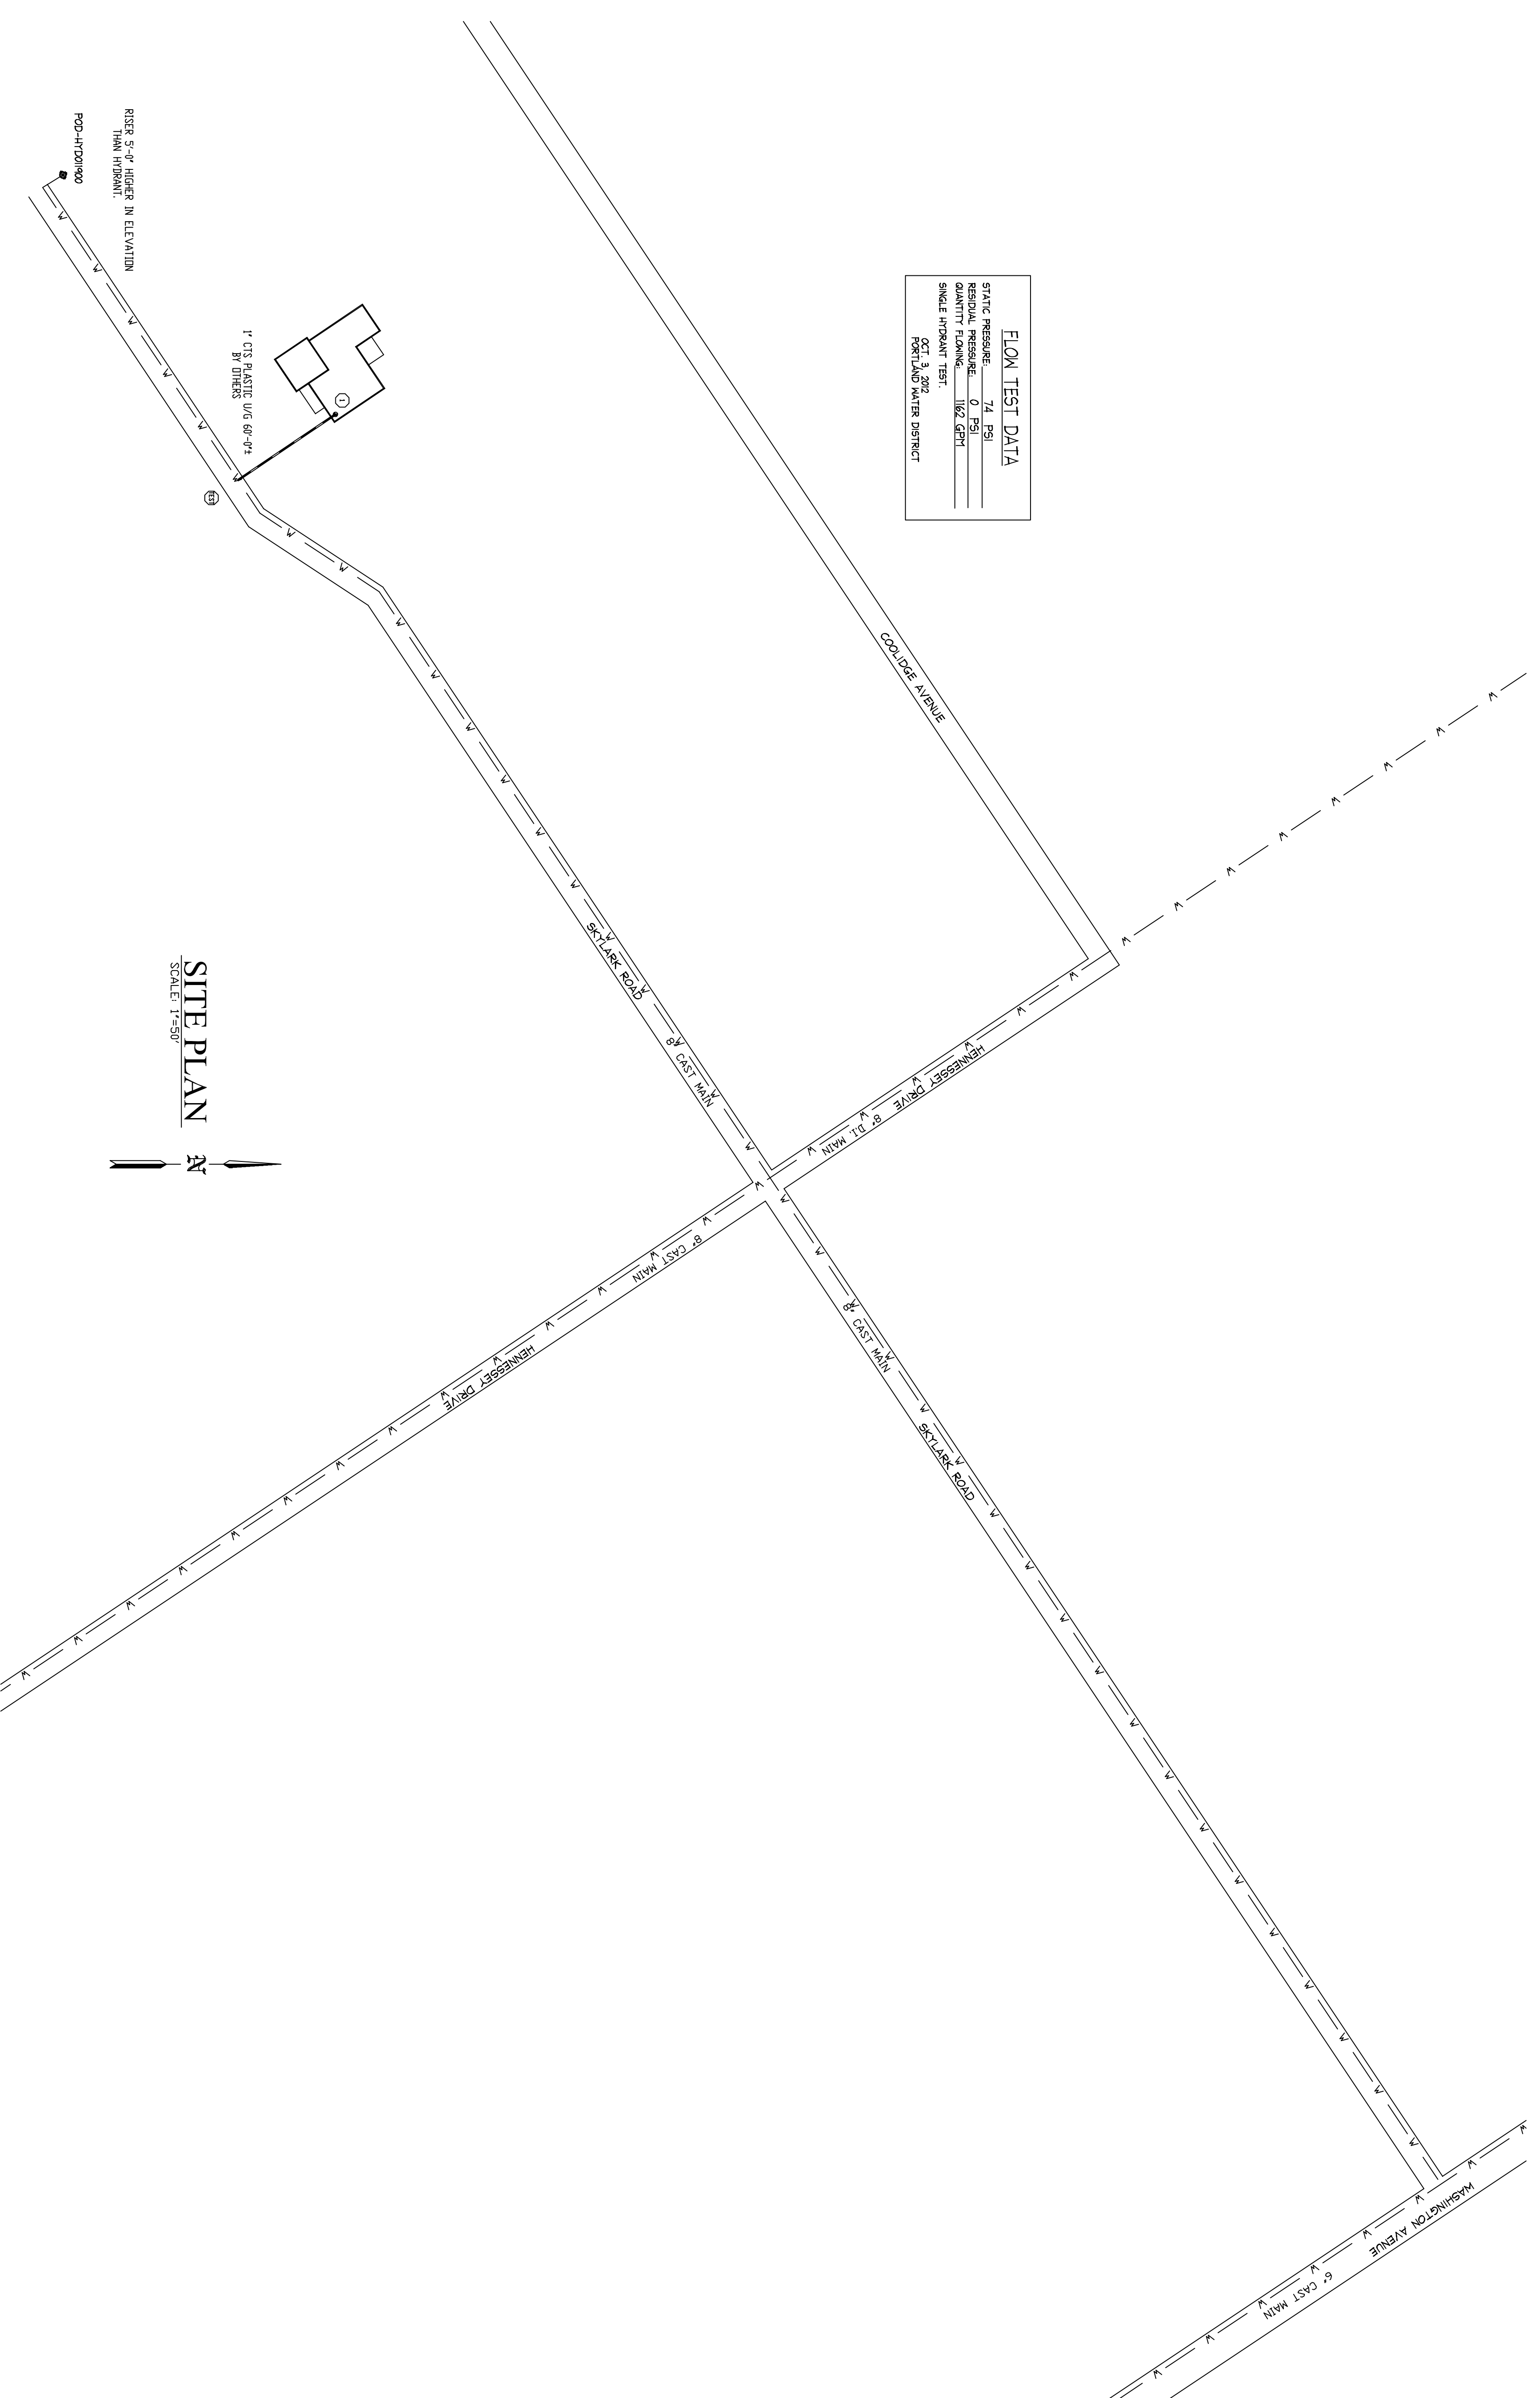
RISER 5'-0" HIGHER IN ELEVATION THAN HYDRANT.

POD-HYD01900

1" CTS PLASTIC U/G 60'-0"± BY OTHERS

FLOW TEST DATA

STATIC PRESSURE: 74 PSI
RESIDUAL PRESSURE: 0 PSI
QUANTITY FLOWING: 1162 GPM
SINGLE HYDRANT TEST.
OCT. 3, 2012
PORTLAND WATER DISTRICT

COOLIDGE AVENUE

SKYLARK ROAD

8" CAST MAIN

HENNESSEY DRIVE

8" D.I. MAIN

SITE PLAN
SCALE: 1"=50'

N

8" CAST MAIN

HENNESSEY DRIVE

8" CAST MAIN

SKYLARK ROAD

WASHINGTON AVENUE

6" CAST MAIN